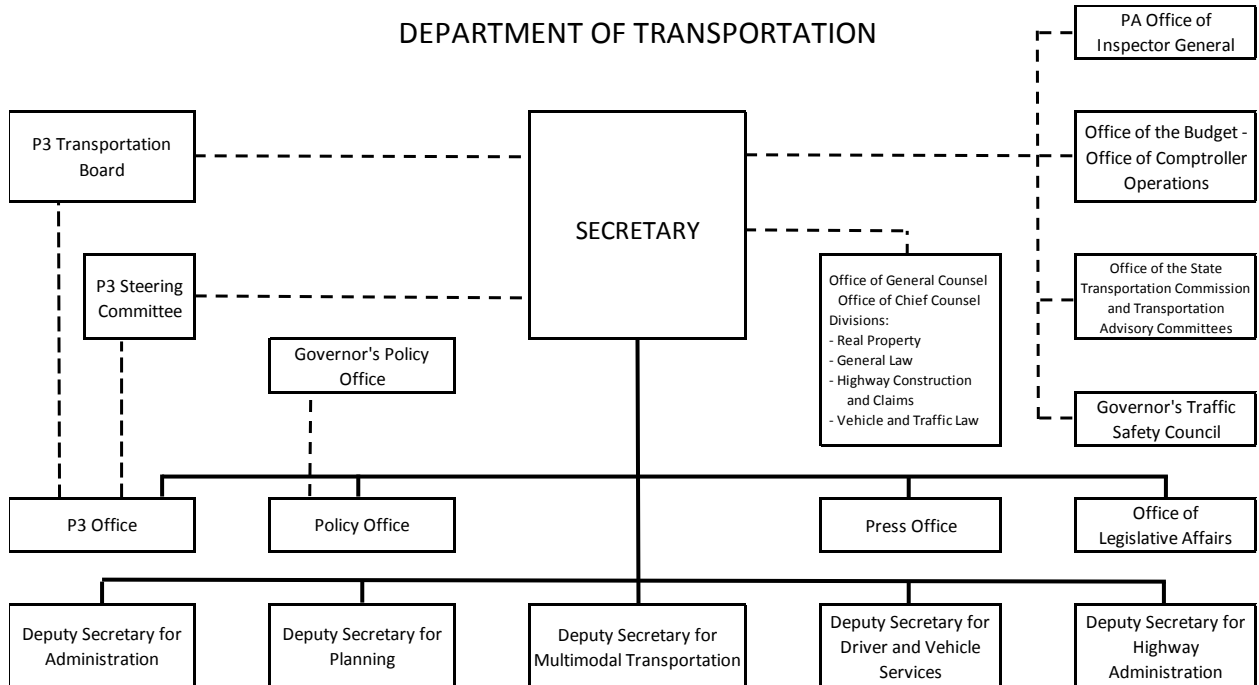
DEPARTMENT OF TRANSPORTATION

PA Office of Inspector General

P3 Transportation Board

SECRETARY

Office of the Budget - Office of Comptroller Operations

P3 Steering Committee

Office of General Counsel
Office of Chief Counsel
Divisions:
- Real Property
- General Law
- Highway Construction and Claims
- Vehicle and Traffic Law

Office of the State Transportation Commission and Transportation Advisory Committees

Governor's Policy Office

Governor's Traffic Safety Council

P3 Office

Policy Office

Press Office

Office of Legislative Affairs

Deputy Secretary for Administration

Deputy Secretary for Planning

Deputy Secretary for Multimodal Transportation

Deputy Secretary for Driver and Vehicle Services

Deputy Secretary for Highway Administration